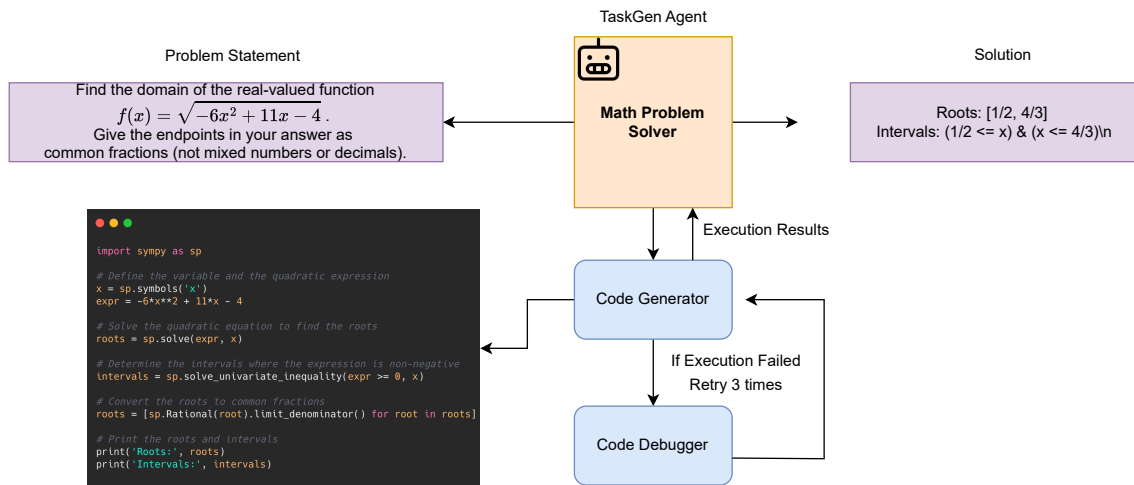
TaskGen Agent

Problem Statement

Find the domain of the real-valued function $f(x) = \sqrt{-6x^2 + 11x - 4}$.
Give the endpoints in your answer as common fractions (not mixed numbers or decimals).

Math Problem Solver

Solution

Roots: [1/2, 4/3]
Intervals: (1/2 <= x) & (x <= 4/3)\n

import sympy as sp

# Define the variable and the quadratic expression
x = sp.symbols('x')
expr = -6*x**2 + 11*x - 4

# Solve the quadratic equation to find the roots
roots = sp.solve(expr, x)

# Determine the intervals where the expression is non-negative
intervals = sp.solve_univariate_inequality(expr >= 0, x)

# Convert the roots to common fractions
roots = [sp.Rational(root).limit_denominator() for root in roots]

# Print the roots and intervals
print('Roots:', roots)
print('Intervals:', intervals)

Execution Results

Code Generator

If Execution Failed
Retry 3 times

Code Debugger